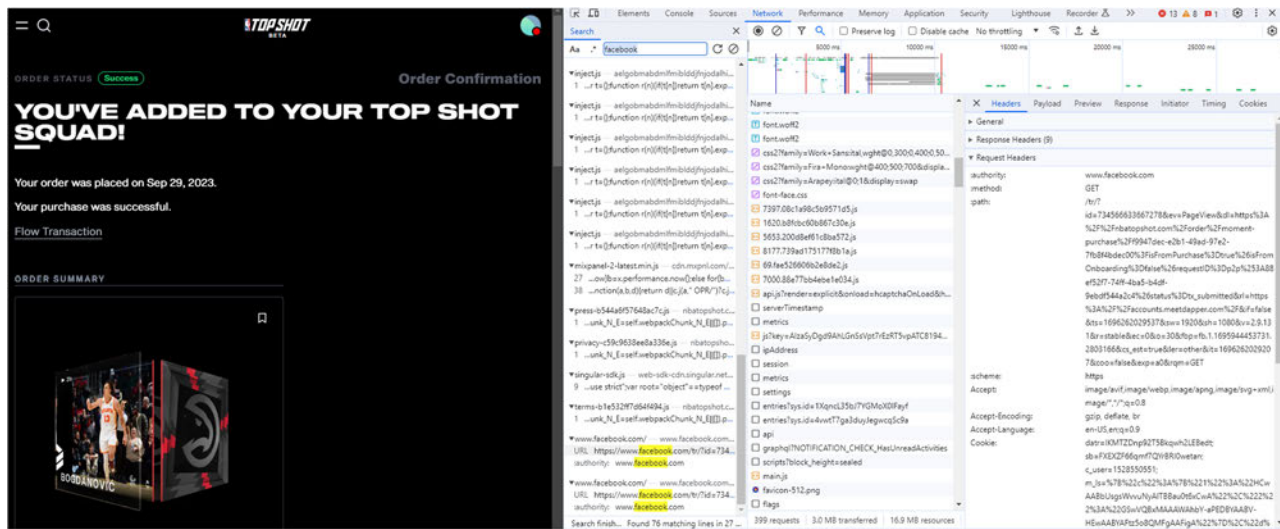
TOP SHOT BETA

ORDER STATUS Success

Order Confirmation

YOU'VE ADDED TO YOUR TOP SHOT SQUAD!

Your order was placed on Sep 29, 2023.

Your purchase was successful.

Flow Transaction

ORDER SUMMARY

BOGDANOVIC

Elements Console Sources Network Performance Memory Application Security Lighthouse Recorder >> 13 8 1

Search

Aa .* facebook

Preserve log Disable cache No throttling

8000 ms 10000 ms 18000 ms 20000 ms 28000 ms

▾inject.js — aelgobmabdmlfmibiddjhjodalhi...
1 ...r t=[];function r(n){if(t[n])return t[n].exp...
▾inject.js — aelgobmabdmlfmibiddjhjodalhi...
1 ...r t=[];function r(n){if(t[n])return t[n].exp...
▾inject.js — aelgobmabdmlfmibiddjhjodalhi...
1 ...r t=[];function r(n){if(t[n])return t[n].exp...
▾inject.js — aelgobmabdmlfmibiddjhjodalhi...
1 ...r t=[];function r(n){if(t[n])return t[n].exp...
▾inject.js — aelgobmabdmlfmibiddjhjodalhi...
1 ...r t=[];function r(n){if(t[n])return t[n].exp...
▾inject.js — aelgobmabdmlfmibiddjhjodalhi...
1 ...r t=[];function r(n){if(t[n])return t[n].exp...
▾mixpanel-2-latest.min.js — cdn.mxpnl.com/...
27 ...ow()b=x.performance.now();else for(b...
38 ...nction(a,b,d){return d||c,(a," OPR/")?...
▾press-b544a6f57648ac7c.js — nbatopshot.c...
1 ...unk_N_E=self.webpackChunk_N_E||[]).p...
▾privacy-c59c9638ee8a336e.js — nbatopsho...
1 ...unk_N_E=self.webpackChunk_N_E||[]).p...
▾singular-sdk.js — web-sdk-cdn.singular.net...
9 ...use strict";var root="object"=typeof ...
▾terms-b1e532f7d64f494.js — nbatopshot.c...
1 ...unk_N_E=self.webpackChunk_N_E||[]).p...
▾www.facebook.com/ — www.facebook.com...
URL https://www.facebook.com/tr/?id=734...
:authority: www.facebook.com
▾www.facebook.com/ — www.facebook.com...
URL https://www.facebook.com/tr/?id=734...
:authority: www.facebook.com

Search finish... Found 76 matching lines in 27 ...

Name
font.woff2
font.woff2
css2?family=Work+Sans:ital,wght@0,300;0,400;0,50...
css2?family=Fira+Mono:wght@400;500;700&displa...
css2?family=Arapey:ital@0;1&display=swap
font-face.css
7397.08c1a98c5b9571d5.js
1620.b8fcbc60b867c30e.js
5653.200d8ef61c8ba572.js
8177.739ad175177f8b1a.js
69.fae526606b2e8de2.js
7000.86e77bb4ebe1e034.js
api.js?render=explicit&onload=hcaptchaOnLoad&h...
serverTimestamp
metrics
js?key=AIzaSyDgd9AhLGnSsVpt7rEzRT5vpATC8194...
ipAddress
session
metrics
settings
entries?sys.id=1XqncL35bJ7YGMoX0lFayf
entries?sys.id=4vwtT7ga3duyJegwcqSc9a
api
graphql?NOTIFICATION_CHECK_HasUnreadActivities
scripts?block_height=sealed
main.js
favicon-512.png
flags

399 requests 3.0 MB transferred 16.9 MB resources

Headers Payload Preview Response Initiator Timing Cookies
▸ General
▸ Response Headers (9)
▾ Request Headers
:authority: www.facebook.com
:method: GET
:path: /tr/?id=734566833667278&ev=PageView&dl=https%3A%2F%2Fnbatopshot.com%2Forder%2Fmoment-purchase%2Ff9947dec-e2b1-49ad-97e2-7fb8f4bdec00%3FisFromPurchase%3Dtrue%26isFromOnboarding%3Dfalse%26requestID%3Dp2p%253A88ef52f7-74ff-4ba5-b4df-9ebdf544a2c4%26status%3Dtx_submitted&rl=https%3A%2F%2Faccounts.meetdapper.com%2F&if=false&ts=1696262029537&sw=1920&sh=1080&v=2.9.131&r=stable&ec=0&o=30&fbp=fb.1.1695944453731.2803166&cs_est=true&ler=other&it=16962620292 7&coo=false&exp=a0&rqm=GET
:scheme: https
Accept: image/avif,image/webp,image/apng,image/svg+xml,image/*,*/*;q=0.8
Accept-Encoding: gzip, deflate, br
Accept-Language: en-US,en;q=0.9
Cookie: datr=lKMTZDnp92T58kqwh2LEBedt; sb=FXEXZF66qmf7QW8R0wetan; c_user=1528550551; m_ls=%7B%22c%22%3A%7B%221%22%3A%22HCwAABoUsgsWvuNyAlTB8au0t6xCwA%22%2C%222%22%3A%22GSwVQBxMAAAWAhbY-aPEDBYAABV-HEwAABYAFtz5oBQMFgAAFiqA%22%7D%2C%22d%